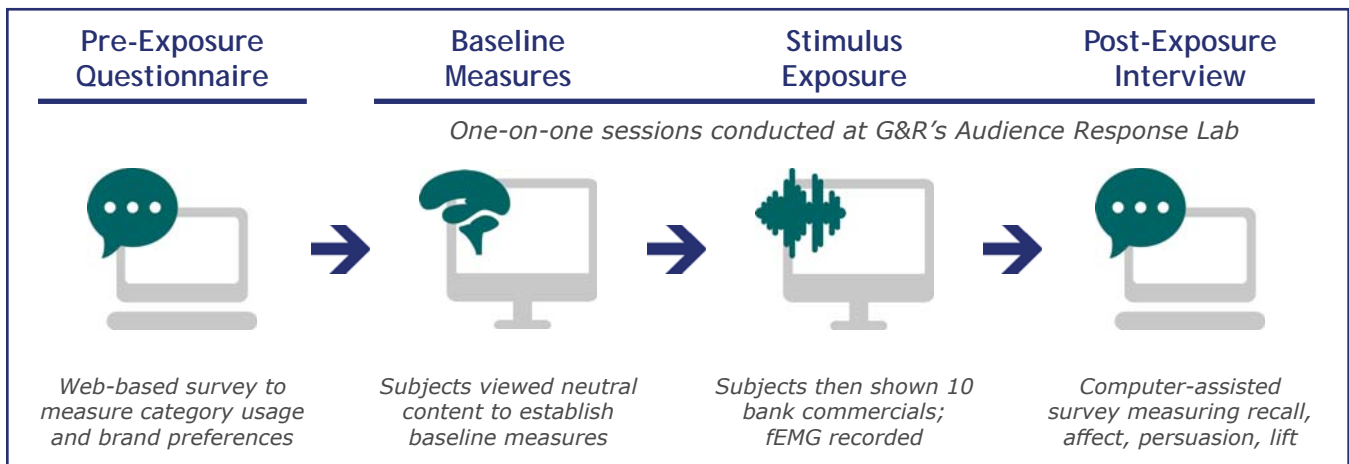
Pre-Exposure Questionnaire

Baseline Measures

Stimulus Exposure

Post-Exposure Interview

One-on-one sessions conducted at G&R's Audience Response Lab

Web-based survey to measure category usage and brand preferences

Subjects viewed neutral content to establish baseline measures

Subjects then shown 10 bank commercials; fEMG recorded

Computer-assisted survey measuring recall, affect, persuasion, lift